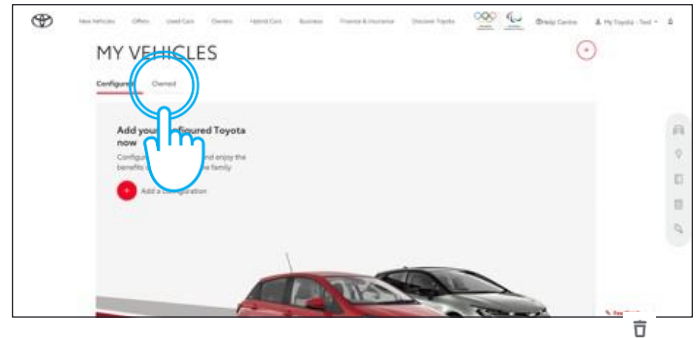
New Vehicles Offers Used Cars Owners Hybrid Cars Business Finance & Insurance Discover Toyota

Help Centre My Toyota : Test

MY VEHICLES

Configured Owned

Add your configured Toyota now

Configure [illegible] and enjoy the benefits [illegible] the family

Add a configuration